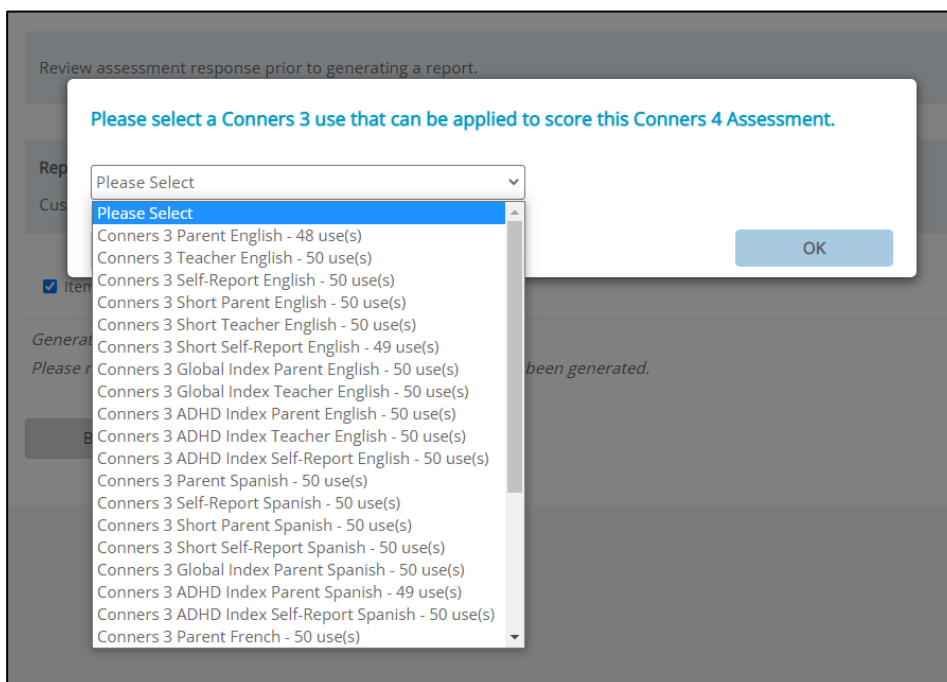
Review assessment response prior to generating a report.

Please select a Conners 3 use that can be applied to score this Conners 4 Assessment.

Rep
Cus

Please Select

OK

Iten

Generat
Please r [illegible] been generated.

B

Please Select
Conners 3 Parent English - 48 use(s)
Conners 3 Teacher English - 50 use(s)
Conners 3 Self-Report English - 50 use(s)
Conners 3 Short Parent English - 50 use(s)
Conners 3 Short Teacher English - 50 use(s)
Conners 3 Short Self-Report English - 49 use(s)
Conners 3 Global Index Parent English - 50 use(s)
Conners 3 Global Index Teacher English - 50 use(s)
Conners 3 ADHD Index Parent English - 50 use(s)
Conners 3 ADHD Index Teacher English - 50 use(s)
Conners 3 ADHD Index Self-Report English - 50 use(s)
Conners 3 Parent Spanish - 50 use(s)
Conners 3 Self-Report Spanish - 50 use(s)
Conners 3 Short Parent Spanish - 50 use(s)
Conners 3 Short Self-Report Spanish - 50 use(s)
Conners 3 Global Index Parent Spanish - 50 use(s)
Conners 3 ADHD Index Parent Spanish - 49 use(s)
Conners 3 ADHD Index Self-Report Spanish - 50 use(s)
Conners 3 Parent French - 50 use(s)